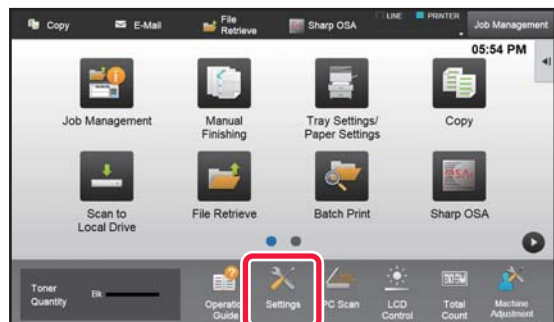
Copy
E-Mail
File Retrieve
Sharp OSA
LINE
PRINTER
Job Management
05:54 PM

Job Management
Manual Finishing
Tray Settings/ Paper Settings
Copy
Scan to Local Drive
File Retrieve
Batch Print
Sharp OSA

Toner Quantity
Bk
Operation Guide
Settings
PC Scan
LCD Control
Total Count
Machine Adjustment